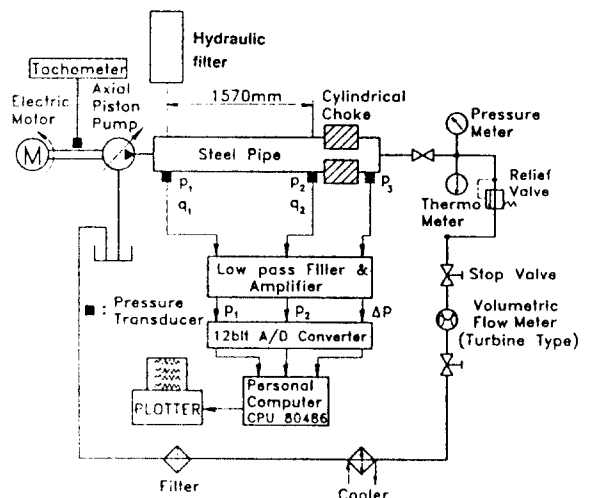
Hydraulic filter

Tachometer

Electric Motor

Axial Piston Pump

M

1570mm

Cylindrical Choke

Steel Pipe

$p_1$

$q_1$

$p_2$

$q_2$

$p_3$

Pressure Meter

Relief Valve

Thermo Meter

Low pass Filter & Amplifier

Stop Valve

■ : Pressure Transducer

$P_1$

$P_2$

$\Delta P$

12bit A/D Converter

Volumetric Flow Meter (Turbine Type)

PLOTTER

Personal Computer CPU 80486

Filter

Cooler